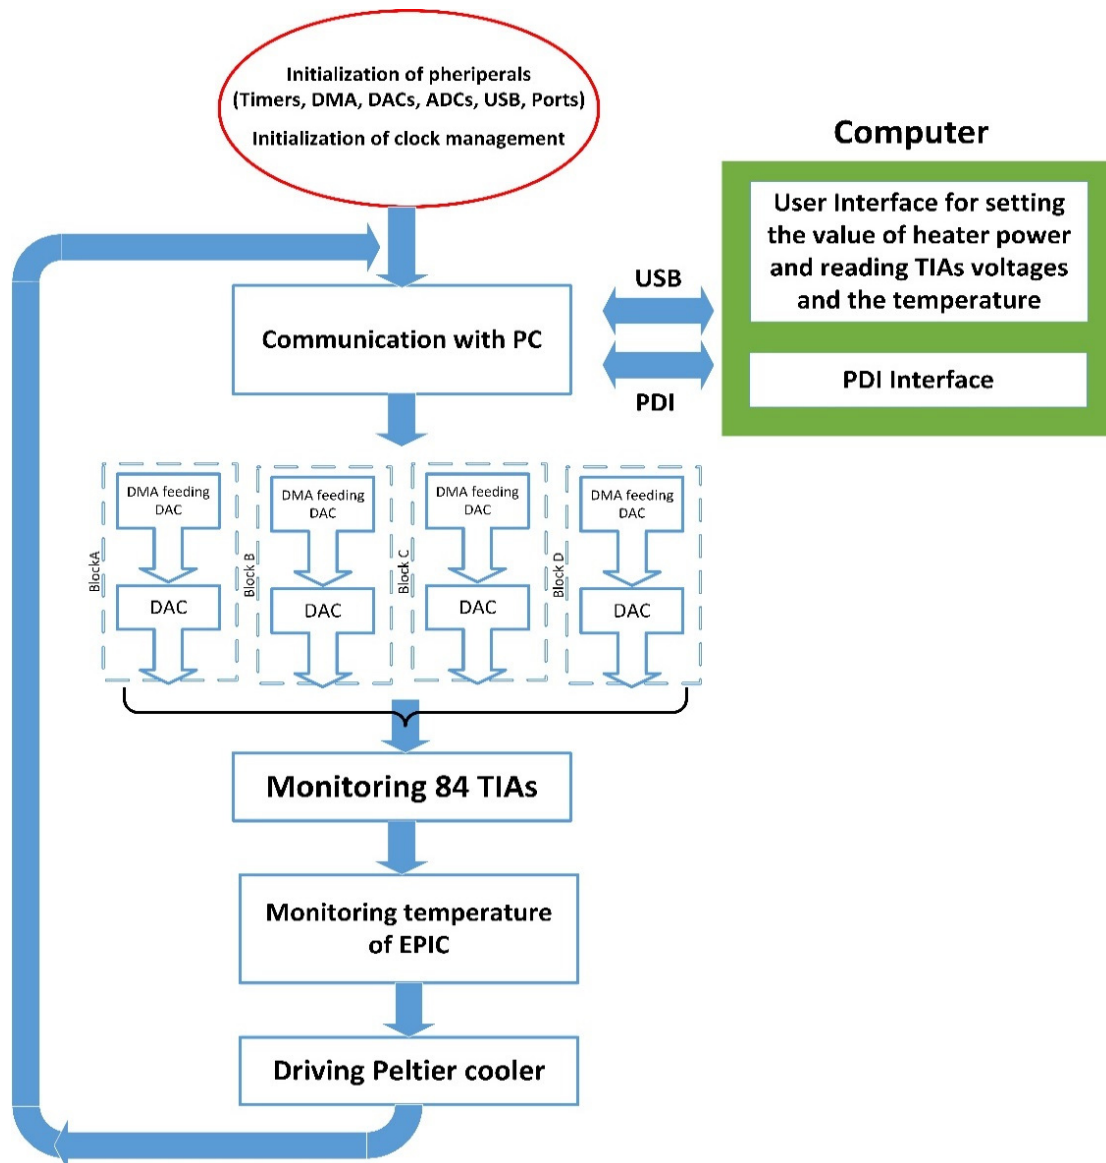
Initialization of pheriperals
(Timers, DMA, DACs, ADCs, USB, Ports)

Initialization of clock management

Computer

User Interface for setting the value of heater power and reading TIAs voltages and the temperature

PDI Interface

USB

PDI

Communication with PC

BlockA

DMA feeding DAC

DAC

Block B

DMA feeding DAC

DAC

Block C

DMA feeding DAC

DAC

Block D

DMA feeding DAC

DAC

Monitoring 84 TIAs

Monitoring temperature of EPIC

Driving Peltier cooler